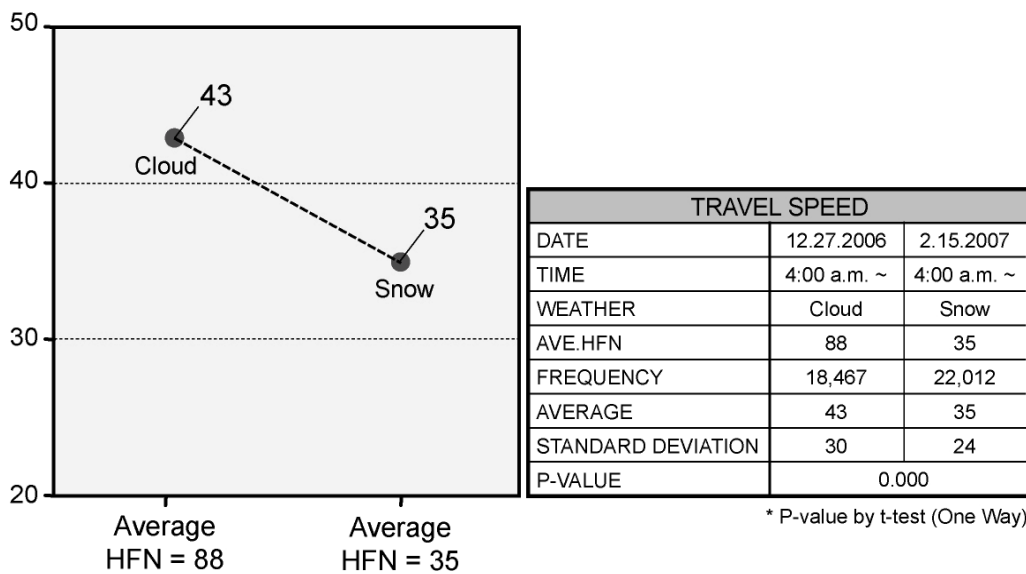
50
40
30
20

43
Cloud
35
Snow

Average HFN = 88
Average HFN = 35

| TRAVEL SPEED | | |
|---|---|---|
| DATE | 12.27.2006 | 2.15.2007 |
| TIME | 4:00 a.m. ~ | 4:00 a.m. ~ |
| WEATHER | Cloud | Snow |
| AVE.HFN | 88 | 35 |
| FREQUENCY | 18,467 | 22,012 |
| AVERAGE | 43 | 35 |
| STANDARD DEVIATION | 30 | 24 |
| P-VALUE | 0.000 | |

* P-value by t-test (One Way)